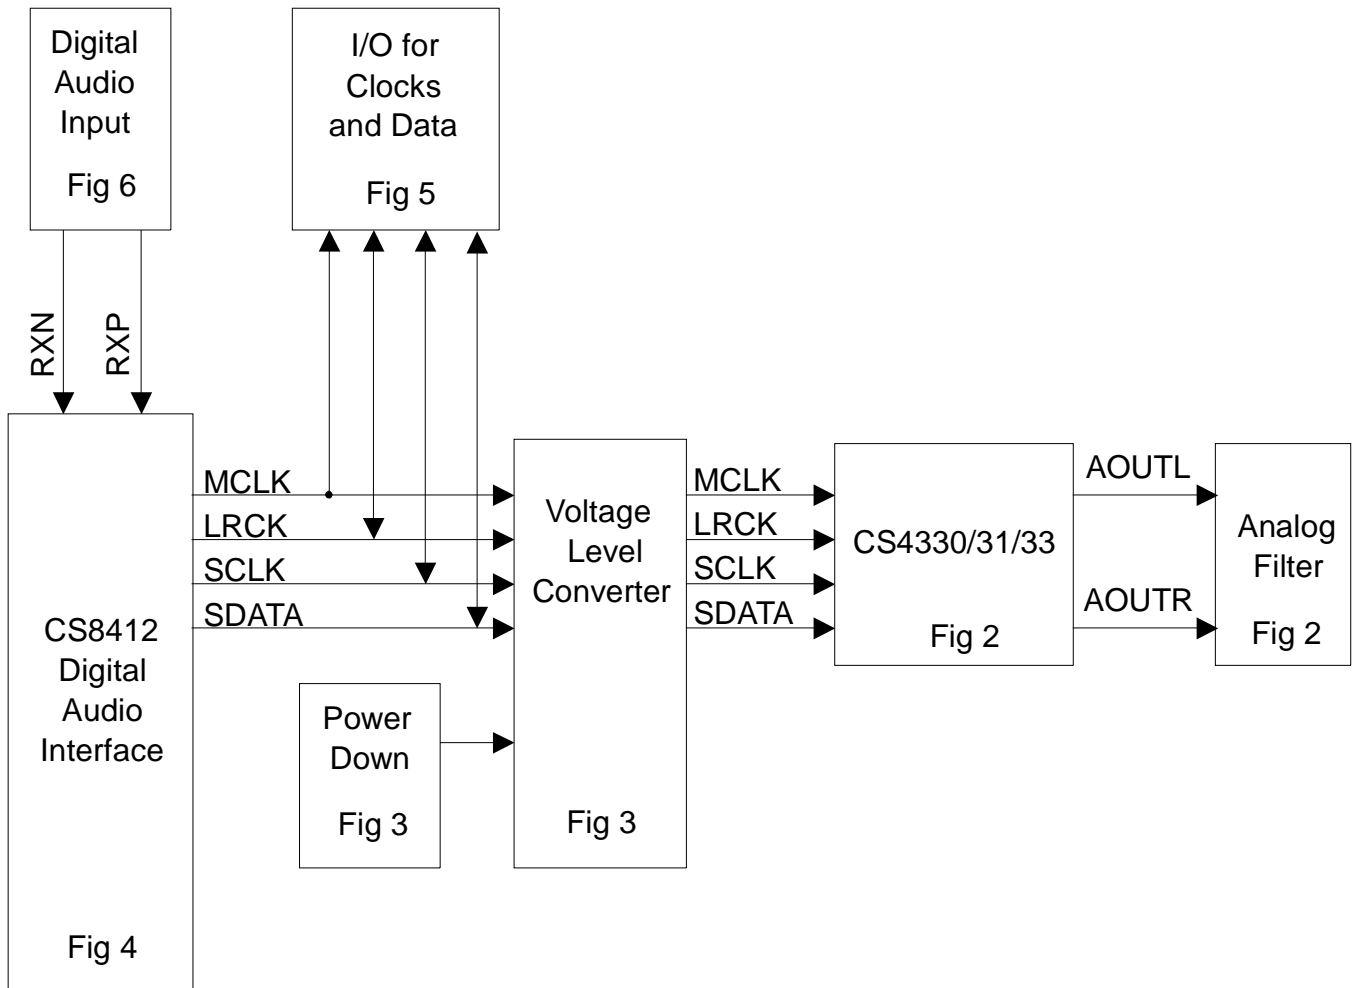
Digital Audio Input

Fig 6

I/O for Clocks and Data

Fig 5

RXN

RXP

CS8412 Digital Audio Interface

Fig 4

MCLK
LRCK
SCLK
SDATA

Voltage Level Converter

Fig 3

Power Down

Fig 3

MCLK
LRCK
SCLK
SDATA

CS4330/31/33

Fig 2

AOUTL

AOUTR

Analog Filter

Fig 2